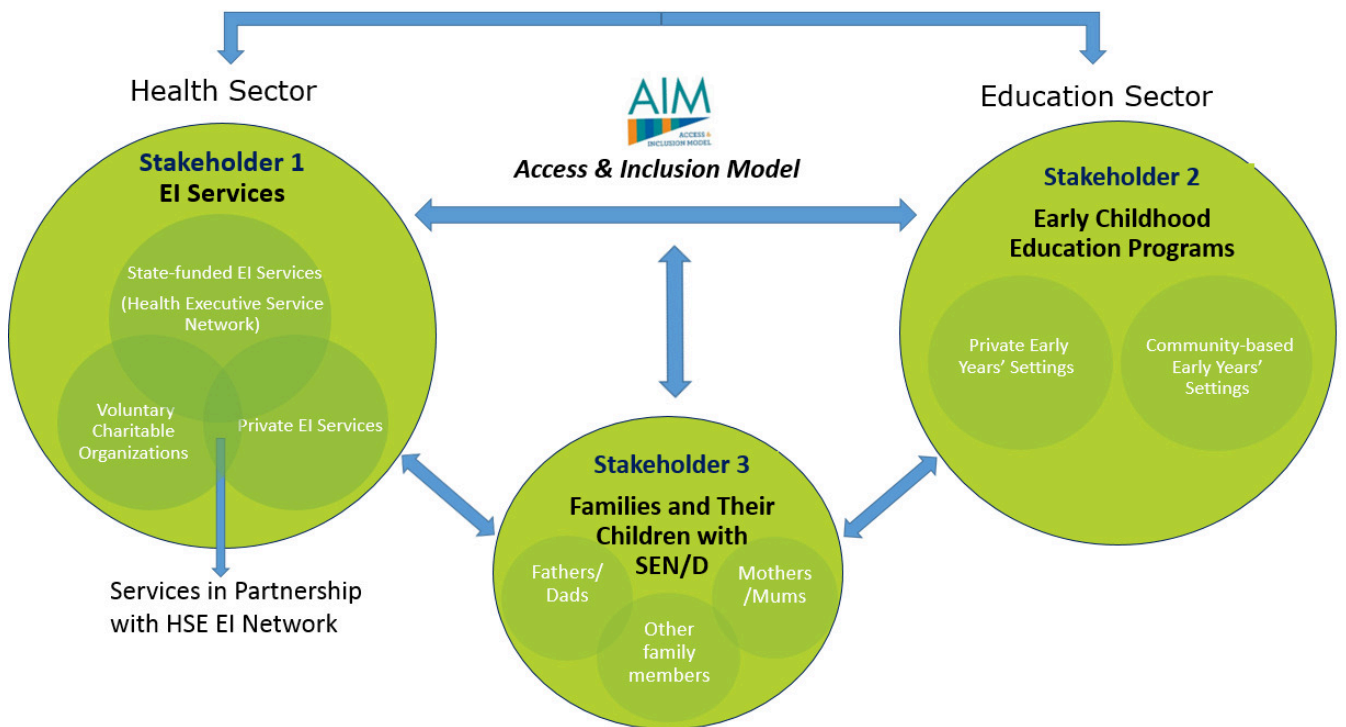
Health Sector

AIM
ACCESS & INCLUSION MODEL

Access & Inclusion Model

Education Sector

Stakeholder 1
EI Services

State-funded EI Services
(Health Executive Service Network)

Voluntary Charitable Organizations

Private EI Services

Services in Partnership with HSE EI Network

Stakeholder 2
Early Childhood Education Programs

Private Early Years' Settings

Community-based Early Years' Settings

Stakeholder 3
Families and Their Children with SEN/D

Fathers/ Dads

Mothers /Mums

Other family members